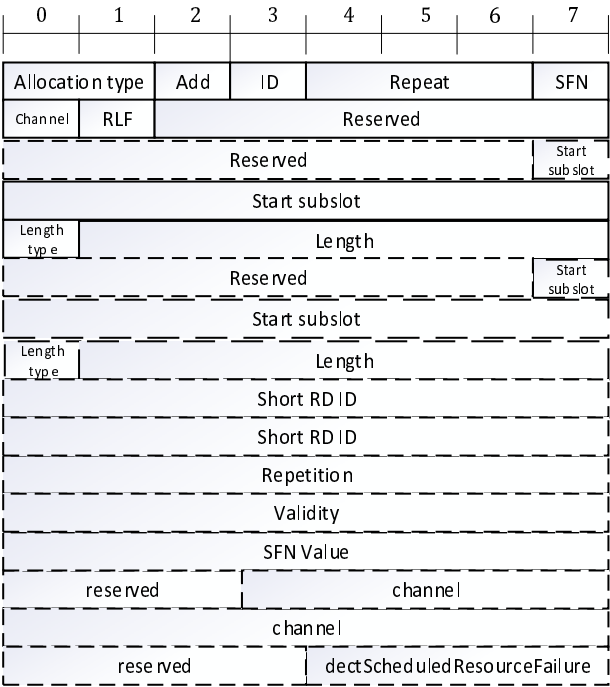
| 0 | 1 | 2 | 3 | 4 | 5 | 6 | 7 |
|---|---|---|---|---|---|---|---|
| Allocation type | | Add | ID | Repeat | | | SFN |
| Channel | RLF | Reserved | | | | | |
| Reserved | | | | | | | Start subslot |
| Start subslot | | | | | | | |
| Length type | Length | | | | | | |
| Reserved | | | | | | | Start subslot |
| Start subslot | | | | | | | |
| Length type | Length | | | | | | |
| Short RD ID | | | | | | | |
| Short RD ID | | | | | | | |
| Repetition | | | | | | | |
| Validity | | | | | | | |
| SFN Value | | | | | | | |
| reserved | | | channel | | | | |
| channel | | | | | | | |
| reserved | | | | dectScheduledResourceFailure | | | |